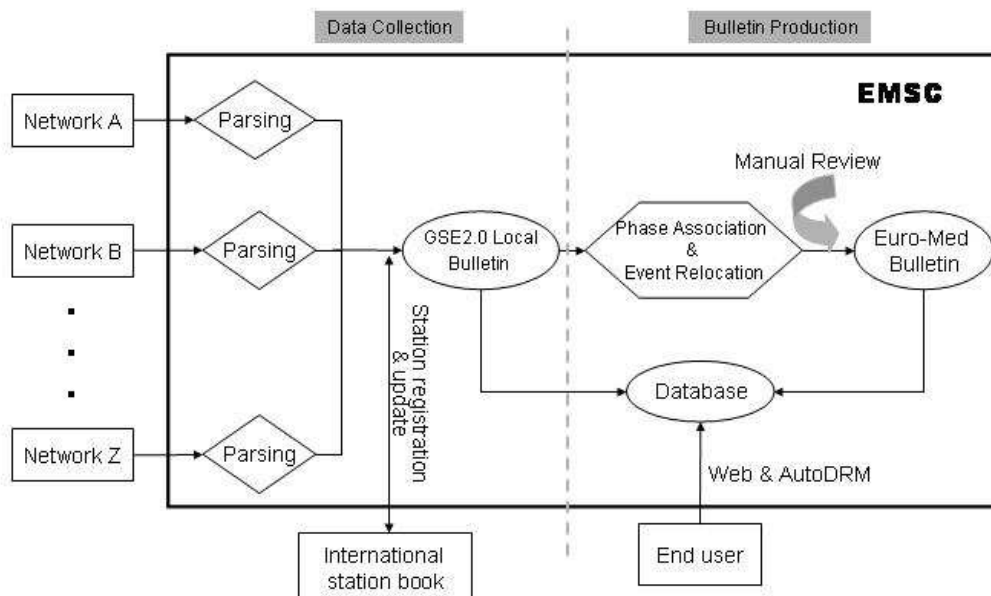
Data Collection

Bulletin Production

EMSC

Network A

Parsing

Network B

Parsing

.
.
.

Network Z

Parsing

GSE2.0 Local Bulletin

Station registration & update

Manual Review

Phase Association & Event Relocation

Euro-Med Bulletin

Database

Web & AutoDRM

International station book

End user